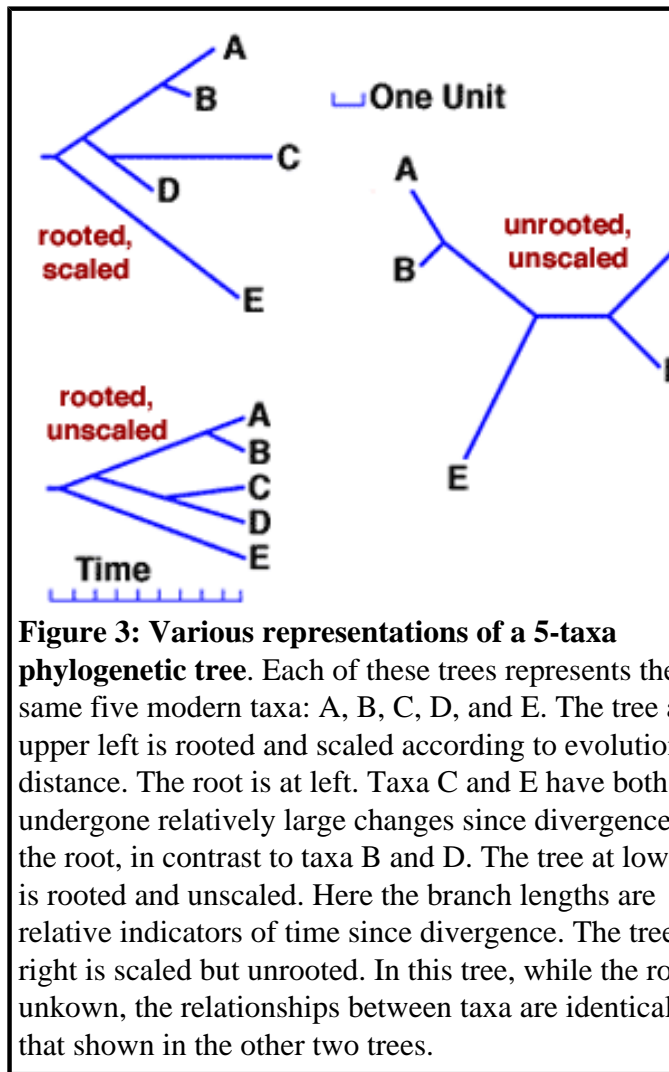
A
B
One Unit
C
D
rooted, scaled
E
A
B
unrooted, unscaled
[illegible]
E
rooted, unscaled
A
B
C
D
E
Time

**Figure 3: Various representations of a 5-taxa phylogenetic tree**. Each of these trees represents the same five modern taxa: A, B, C, D, and E. The tree a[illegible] upper left is rooted and scaled according to evolutio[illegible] distance. The root is at left. Taxa C and E have both undergone relatively large changes since divergence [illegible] the root, in contrast to taxa B and D. The tree at low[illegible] is rooted and unscaled. Here the branch lengths are relative indicators of time since divergence. The tree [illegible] right is scaled but unrooted. In this tree, while the ro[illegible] unkown, the relationships between taxa are identical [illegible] that shown in the other two trees.